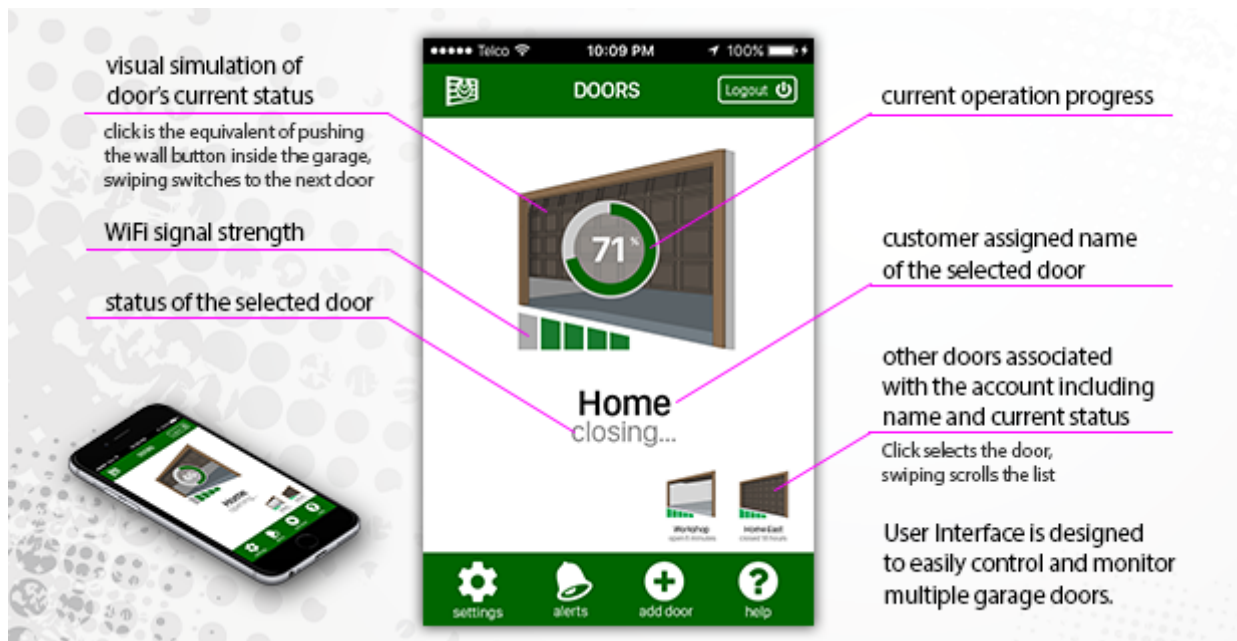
visual simulation of door's current status

click is the equivalent of pushing the wall button inside the garage, swiping switches to the next door

WiFi signal strength

status of the selected door

●●●●● Telco 10:09 PM 100%

DOORS

Logout

71%

Home
closing...

Workshop
open 8 minutes

Home East
closed 10 hours

settings alerts add door help

current operation progress

customer assigned name of the selected door

other doors associated with the account including name and current status

Click selects the door, swiping scrolls the list

User Interface is designed to easily control and monitor multiple garage doors.